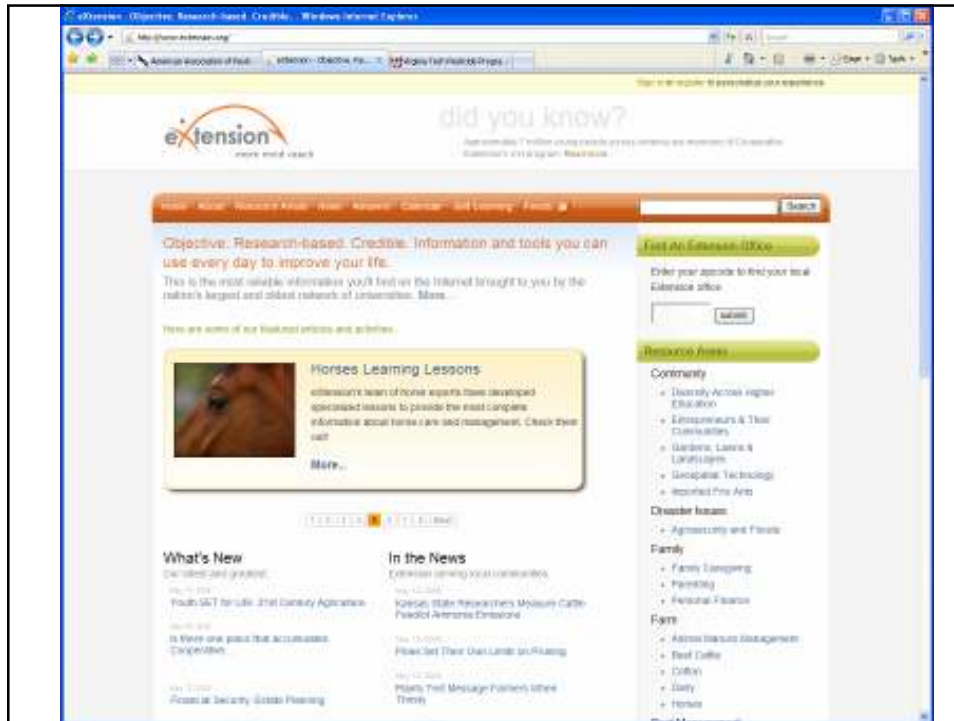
eXtension - Objective. Research-based. Credible. - Windows Internet Explorer

http://www.extension.org/

American Association of Pesti... | eXtension - Objective. Re... | Virginia Tech Pesticide Progra...

Page • Tools •

Sign in or register to personalize your experience.

eXtension
more mind reach

did you know?

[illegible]

Home About Resource Areas Ask Answers Calendar Self-Learning Forums

Search

Objective. Research-based. Credible. Information and tools you can use every day to improve your life.

This is the most reliable information you'll find on the Internet brought to you by the nation's largest and oldest network of universities. More...

Here are some of our featured articles and activities

Horses Learning Lessons

eXtension's team of horse experts have developed specialized lessons to provide the most complete information about horse care and management. Check them out!

More...

1 2 3 4 5 6 7 8 Next

What's New
Our latest and greatest

Youth SET for Life: 21st Century Agriculture

Is there one place that accumulates Cooperative

Financial Security: Estate Planning

In the News
Extension serving local communities

Kansas State Researchers Measure Cattle Feedlot Ammonia Emissions

Flies Set Their Own Limits on Floating

Plants Tell Message Farmers When Thirsty

Find An Extension Office

Enter your zipcode to find your local Extension office

submit

Resource Areas

Community
• Diversity Across Higher Education
• Entrepreneurs & Their Communities
• Gardens, Lawns & Landscapes
• Geospatial Technology
• Imported Fire Ants

Disaster Issues
• Agrosecurity and Floods

Family
• Family Caregiving
• Parenting
• Personal Finance

Farm
• Animal Manure Management
• Beef Cattle
• Cotton
• Dairy
• Horses